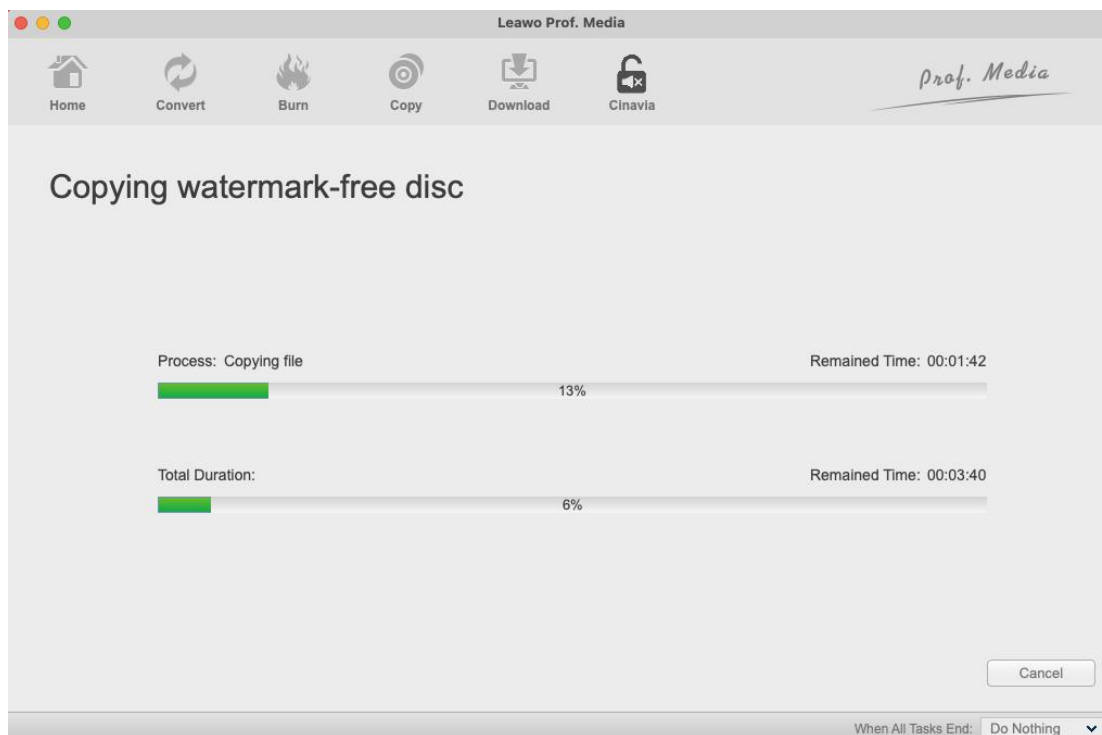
Leawo Prof. Media

Home
Convert
Burn
Copy
Download
Cinavia

Prof. Media

Copying watermark-free disc

Process: Copying file
Remained Time: 00:01:42
13%

Total Duration:
Remained Time: 00:03:40
6%

Cancel

When All Tasks End: Do Nothing